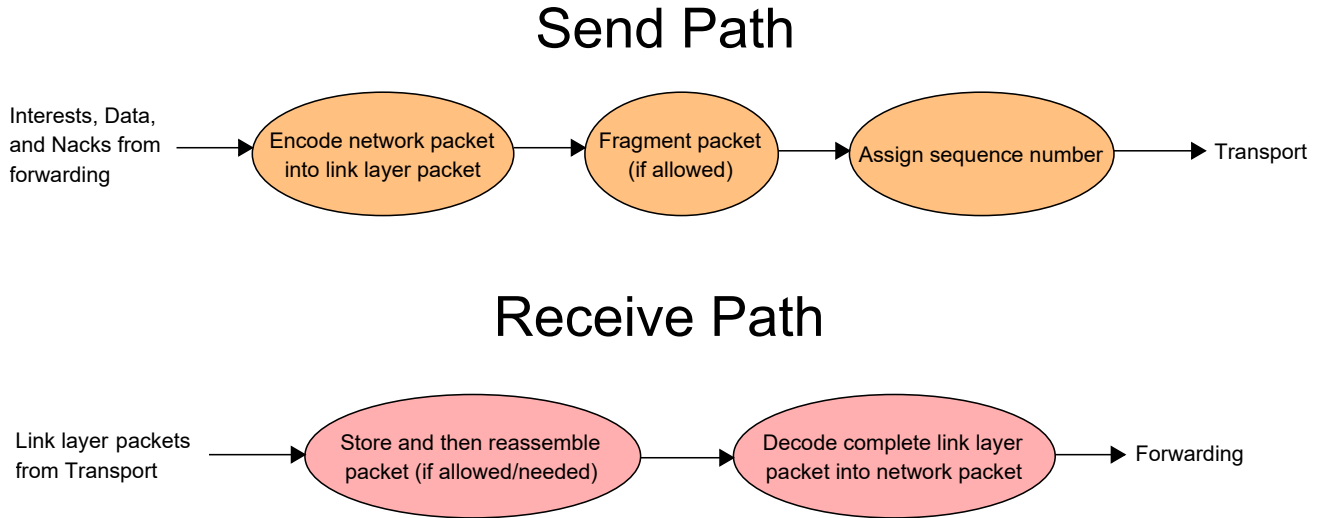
Send Path

Interests, Data, and Nacks from forwarding

Encode network packet into link layer packet

Fragment packet (if allowed)

Assign sequence number

Transport

Receive Path

Link layer packets from Transport

Store and then reassemble packet (if allowed/needed)

Decode complete link layer packet into network packet

Forwarding